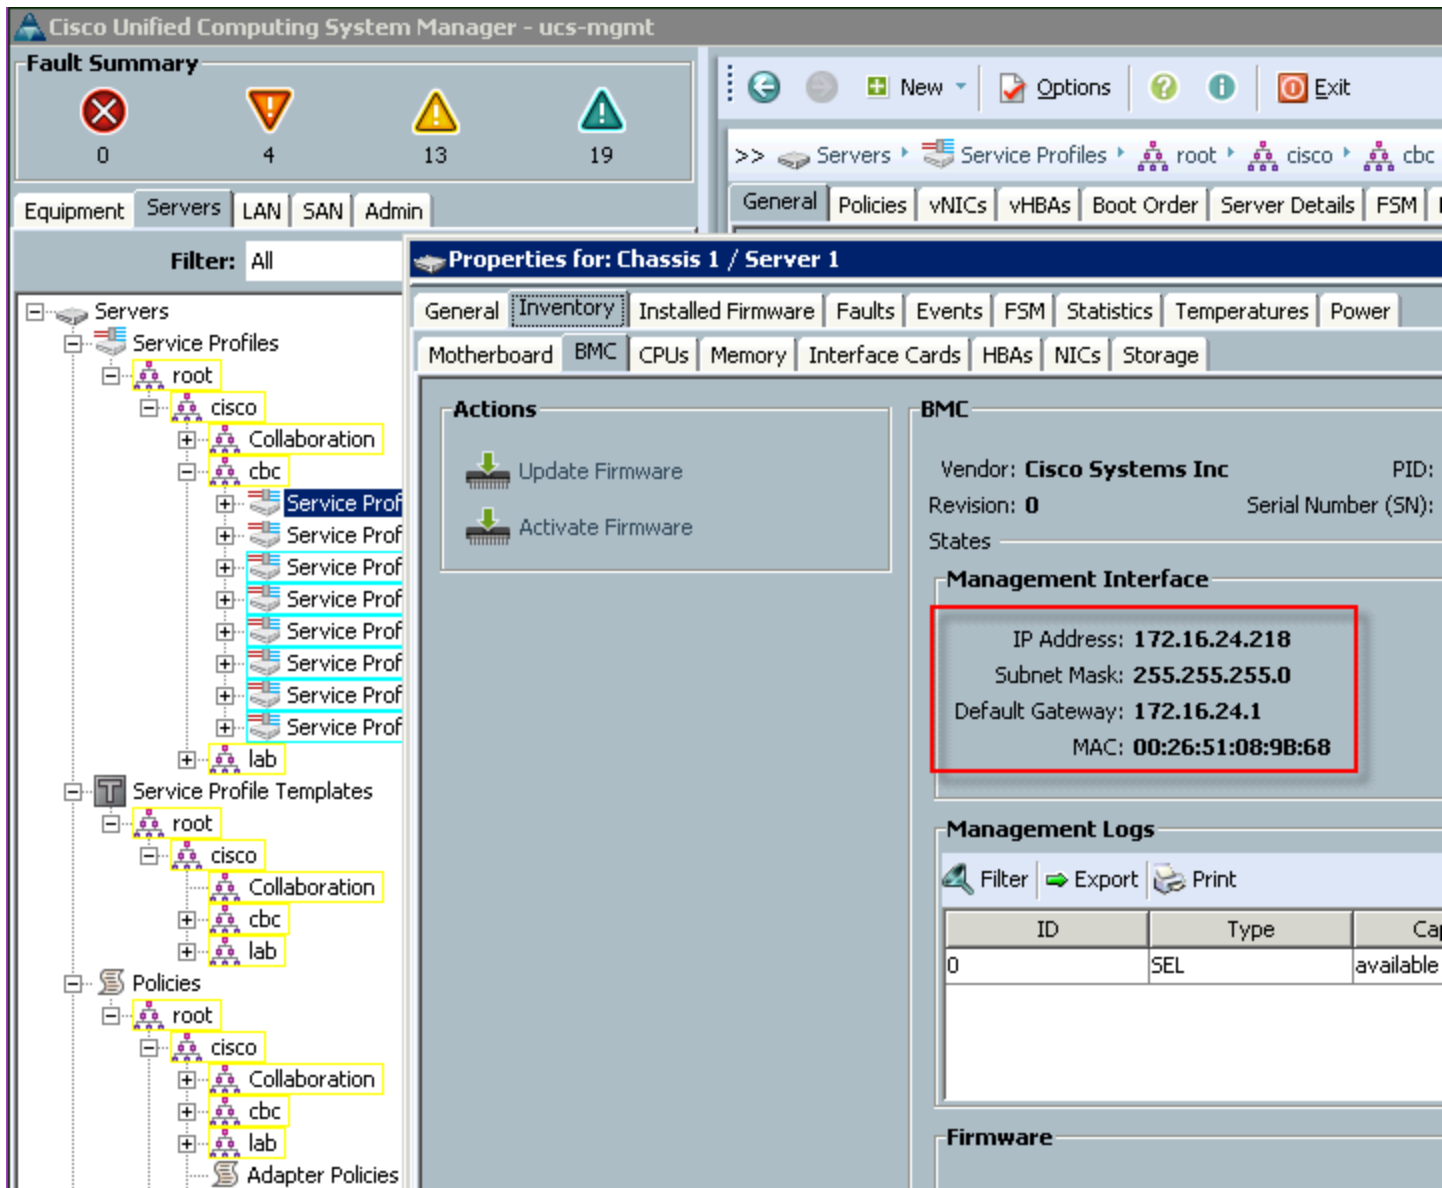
Cisco Unified Computing System Manager - ucs-mgmt

Fault Summary

0 4 13 19

New Options Exit

>> Servers Service Profiles root cisco cbc

General Policies vNICs vHBAs Boot Order Server Details FSM

Equipment Servers LAN SAN Admin

Filter: All

Servers
Service Profiles
root
cisco
Collaboration
cbc
Service Prof
Service Prof
Service Prof
Service Prof
Service Prof
Service Prof
Service Prof
Service Prof
lab
Service Profile Templates
root
cisco
Collaboration
cbc
lab
Policies
root
cisco
Collaboration
cbc
lab
Adapter Policies

Properties for: Chassis 1 / Server 1

General Inventory Installed Firmware Faults Events FSM Statistics Temperatures Power

Motherboard BMC CPUs Memory Interface Cards HBAs NICs Storage

Actions

Update Firmware

Activate Firmware

BMC

Vendor: Cisco Systems Inc PID:

Revision: 0 Serial Number (SN):

States

Management Interface

IP Address: 172.16.24.218

Subnet Mask: 255.255.255.0

Default Gateway: 172.16.24.1

MAC: 00:26:51:08:9B:68

Management Logs

Filter Export Print

| ID | Type | Ca |
|---|---|---|
| 0 | SEL | available |

Firmware